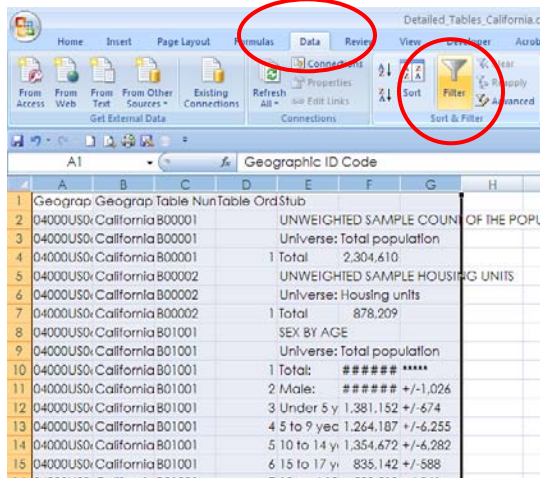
Detailed_Tables_California.c

Home Insert Page Layout Formulas Data Review View Developer Acrob

From Access From Web From Text From Other Sources Existing Connections
Get External Data

Refresh All Connections Properties Edit Links
Connections

Sort Filter Clear Reapply Advanced
Sort & Filter

A1 Geographic ID Code

| | A | B | C | D | E | F | G | H |
|---|---|---|---|---|---|---|---|---|
| 1 | Geograp | Geograp | Table Nun | Table Ord | Stub | | | |
| 2 | 04000US0 | California | B00001 | | UNWEIGHTED SAMPLE COUNT OF THE POPU | | | |
| 3 | 04000US0 | California | B00001 | | Universe: Total population | | | |
| 4 | 04000US0 | California | B00001 | 1 | Total | 2,304,610 | | |
| 5 | 04000US0 | California | B00002 | | UNWEIGHTED SAMPLE HOUSING UNITS | | | |
| 6 | 04000US0 | California | B00002 | | Universe: Housing units | | | |
| 7 | 04000US0 | California | B00002 | 1 | Total | 878,209 | | |
| 8 | 04000US0 | California | B01001 | | SEX BY AGE | | | |
| 9 | 04000US0 | California | B01001 | | Universe: Total population | | | |
| 10 | 04000US0 | California | B01001 | 1 | Total: | ###### | ***** | |
| 11 | 04000US0 | California | B01001 | 2 | Male: | ###### | +/-1,026 | |
| 12 | 04000US0 | California | B01001 | 3 | Under 5 y | 1,381,152 | +/-674 | |
| 13 | 04000US0 | California | B01001 | 4 | 5 to 9 yec | 1,264,187 | +/-6,255 | |
| 14 | 04000US0 | California | B01001 | 5 | 10 to 14 y | 1,354,672 | +/-6,282 | |
| 15 | 04000US0 | California | B01001 | 6 | 15 to 17 y | 835,142 | +/-588 | |